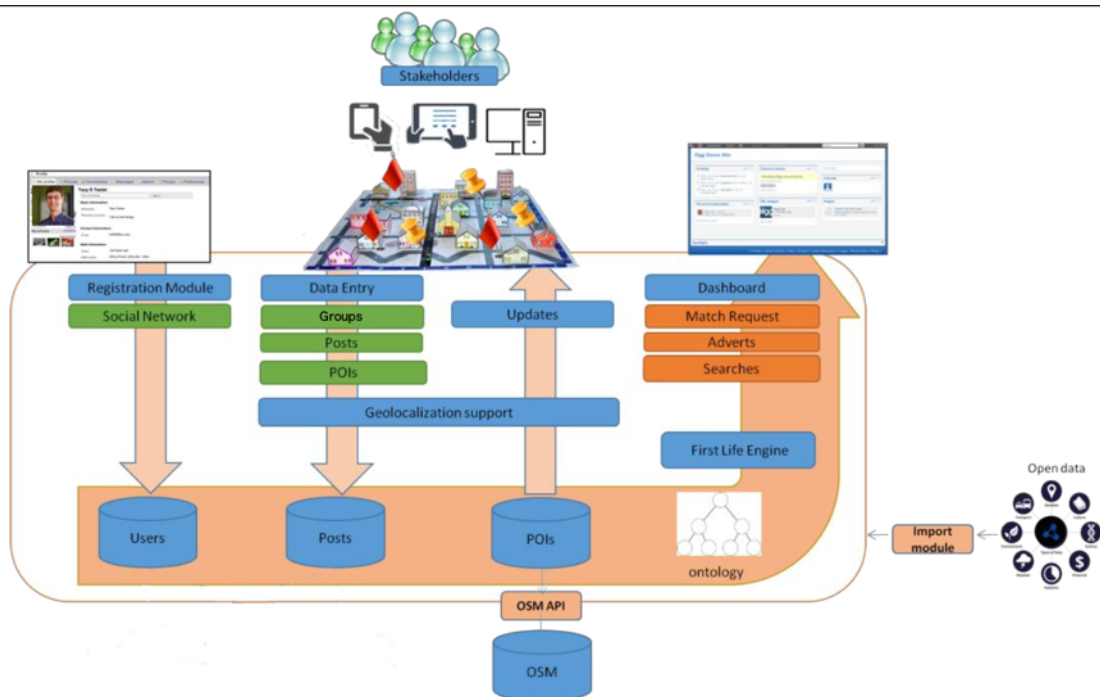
Stakeholders

Registration Module

Social Network

Data Entry

Groups

Posts

POIs

Updates

Dashboard

Match Request

Adverts

Searches

Geolocalization support

First Life Engine

Users

Posts

POIs

ontology

Import module

Open data

OSM API

OSM